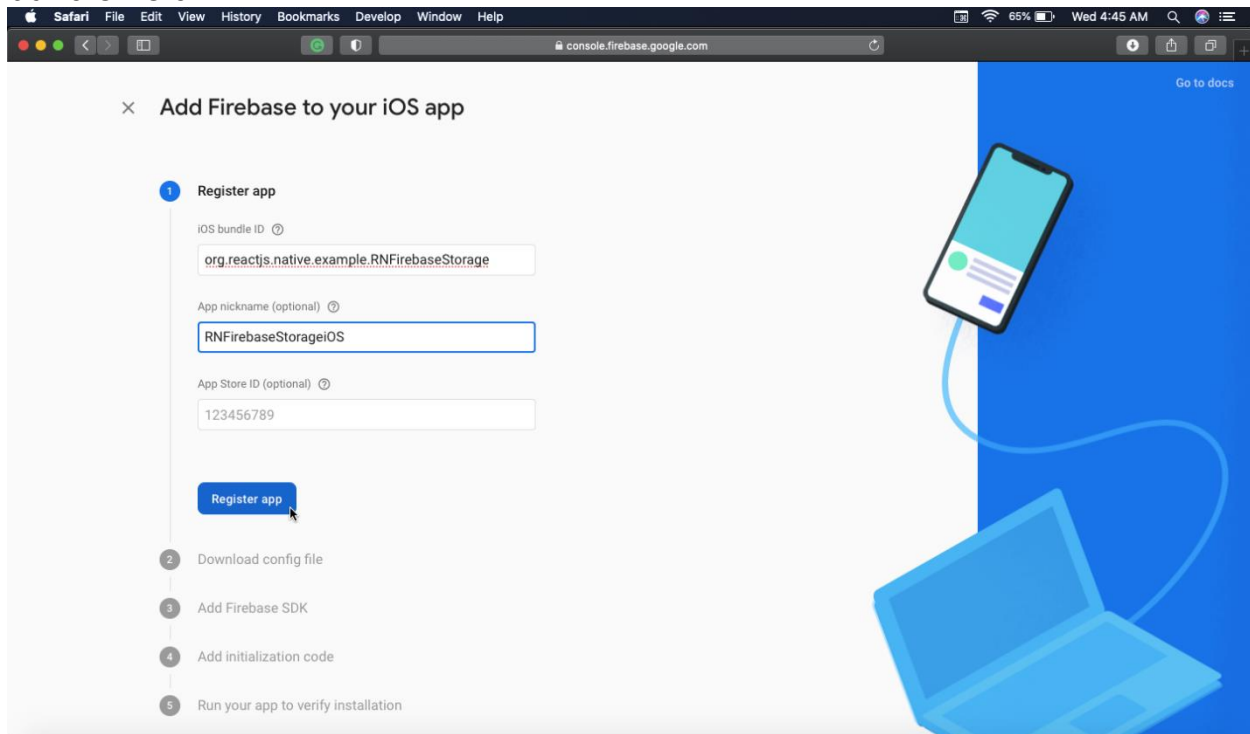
Safari File Edit View History Bookmarks Develop Window Help
65% Wed 4:45 AM
console.firebase.google.com
Go to docs
× Add Firebase to your iOS app

1 Register app

iOS bundle ID
org.reactjs.native.example.RNFirebaseStorage

App nickname (optional)
RNFirebaseStorageiOS

App Store ID (optional)
123456789

Register app

2 Download config file

3 Add Firebase SDK

4 Add initialization code

5 Run your app to verify installation